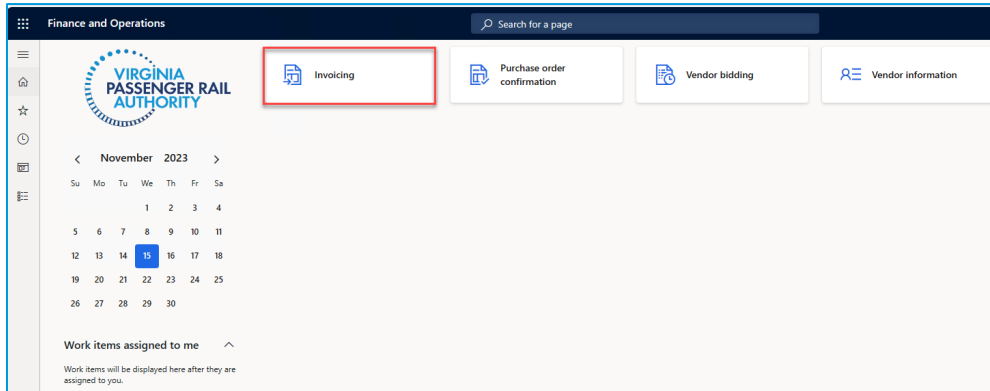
Finance and Operations

Search for a page

VIRGINIA PASSENGER RAIL AUTHORITY

Invoicing

Purchase order confirmation

Vendor bidding

Vendor information

November 2023

| Su | Mo | Tu | We | Th | Fr | Sa |
|---|---|---|---|---|---|---|
| | | | 1 | 2 | 3 | 4 |
| 5 | 6 | 7 | 8 | 9 | 10 | 11 |
| 12 | 13 | 14 | 15 | 16 | 17 | 18 |
| 19 | 20 | 21 | 22 | 23 | 24 | 25 |
| 26 | 27 | 28 | 29 | 30 | | |

Work items assigned to me

Work items will be displayed here after they are assigned to you.